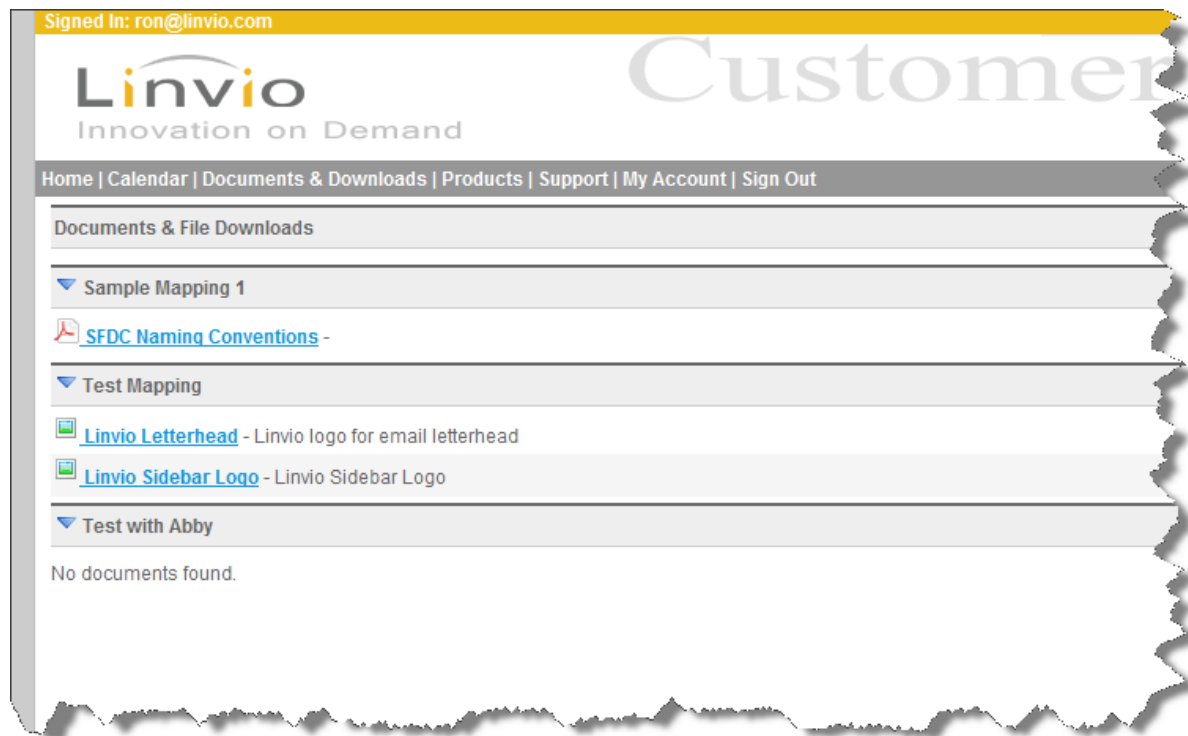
Signed In: ron@linvio.com

Linvio
Innovation on Demand

Customer

Home | Calendar | Documents & Downloads | Products | Support | My Account | Sign Out

Documents & File Downloads

Sample Mapping 1

SFDC Naming Conventions -

Test Mapping

Linvio Letterhead - Linvio logo for email letterhead

Linvio Sidebar Logo - Linvio Sidebar Logo

Test with Abby

No documents found.